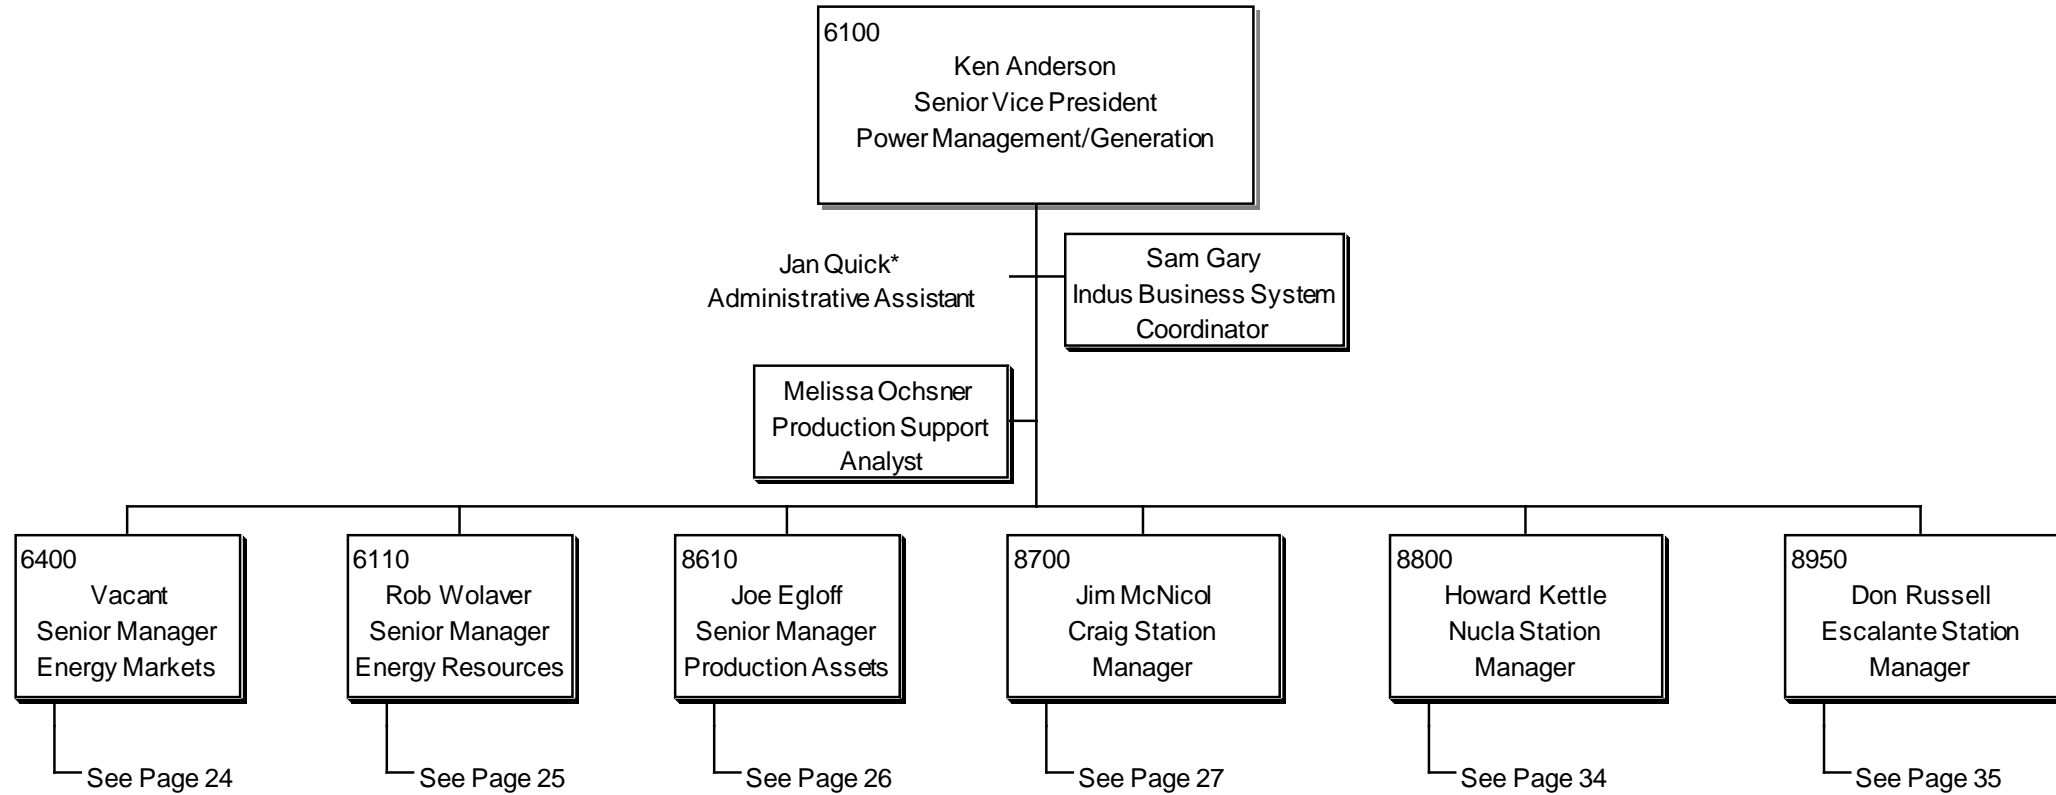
6100
Ken Anderson
Senior Vice President
Power Management/Generation

Jan Quick*
Administrative Assistant

Sam Gary
Indus Business System
Coordinator

Melissa Ochsner
Production Support
Analyst

6400
Vacant
Senior Manager
Energy Markets

See Page 24

6110
Rob Wolaver
Senior Manager
Energy Resources

See Page 25

8610
Joe Egloff
Senior Manager
Production Assets

See Page 26

8700
Jim McNicol
Craig Station
Manager

See Page 27

8800
Howard Kettle
Nucla Station
Manager

See Page 34

8950
Don Russell
Escalante Station
Manager

See Page 35